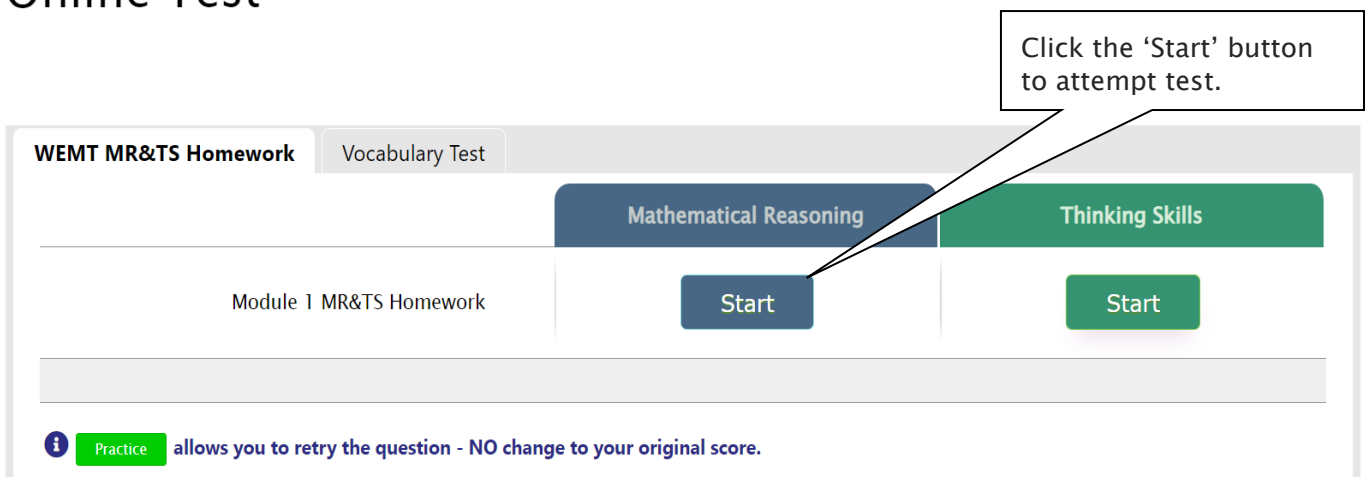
Online Test

Click the 'Start' button to attempt test.

WEMT MR&TS Homework | Vocabulary Test

| | Mathematical Reasoning | Thinking Skills |
|---|---|---|
| Module 1 MR&TS Homework | Start | Start |

Practice allows you to retry the question - NO change to your original score.